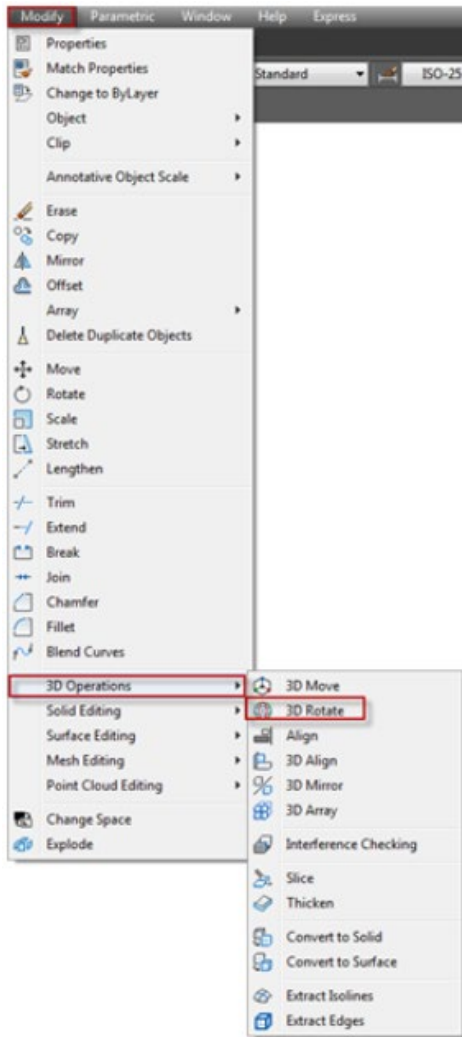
Modify Parametric Window Help Express

Standard ISO-25

Properties
Match Properties
Change to ByLayer
Object
Clip

Annotative Object Scale

Erase
Copy
Mirror
Offset
Array
Delete Duplicate Objects

Move
Rotate
Scale
Stretch
Lengthen

Trim
Extend
Break
Join
Chamfer
Fillet
Blend Curves

3D Operations
Solid Editing
Surface Editing
Mesh Editing
Point Cloud Editing

Change Space
Explode

3D Move
3D Rotate
Align
3D Align
3D Mirror
3D Array

Interference Checking

Slice
Thicken

Convert to Solid
Convert to Surface

Extract Isolines
Extract Edges